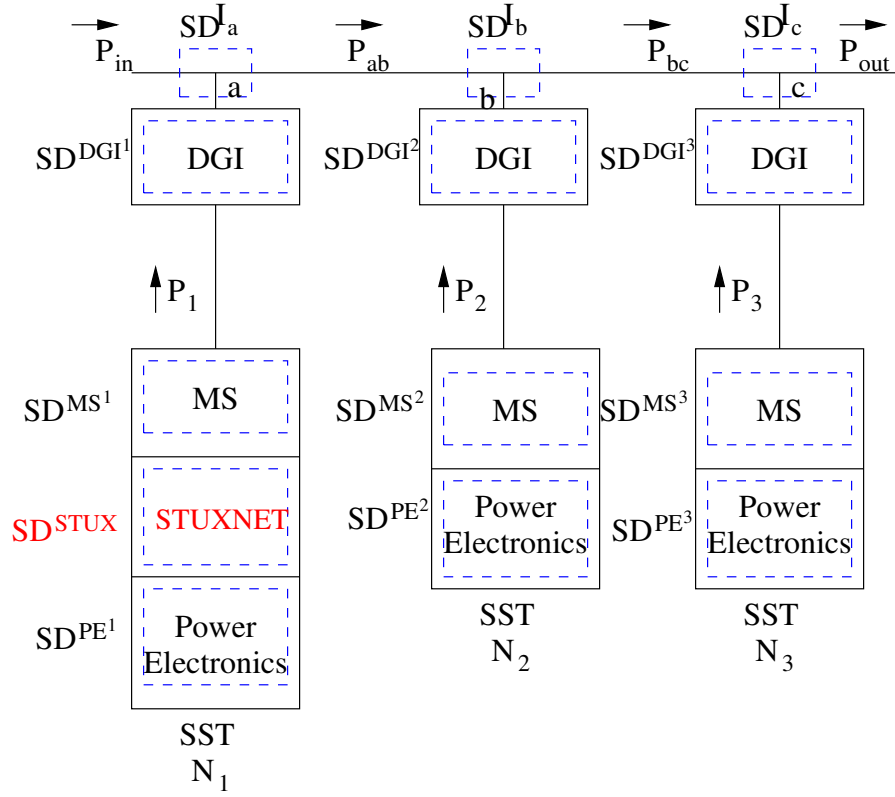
$P_{in}$ $SD^{I_a}$ a $P_{ab}$ $SD^{I_b}$ b $P_{bc}$ $SD^{I_c}$ c $P_{out}$

$SD^{DGI^1}$ DGI $SD^{DGI^2}$ DGI $SD^{DGI^3}$ DGI

$P_1$ $P_2$ $P_3$

$SD^{MS^1}$ MS $SD^{MS^2}$ MS $SD^{MS^3}$ MS

$SD^{STUX}$ STUXNET

$SD^{PE^2}$ Power Electronics $SD^{PE^3}$ Power Electronics

SST $N_2$ SST $N_3$

$SD^{PE^1}$ Power Electronics

SST $N_1$